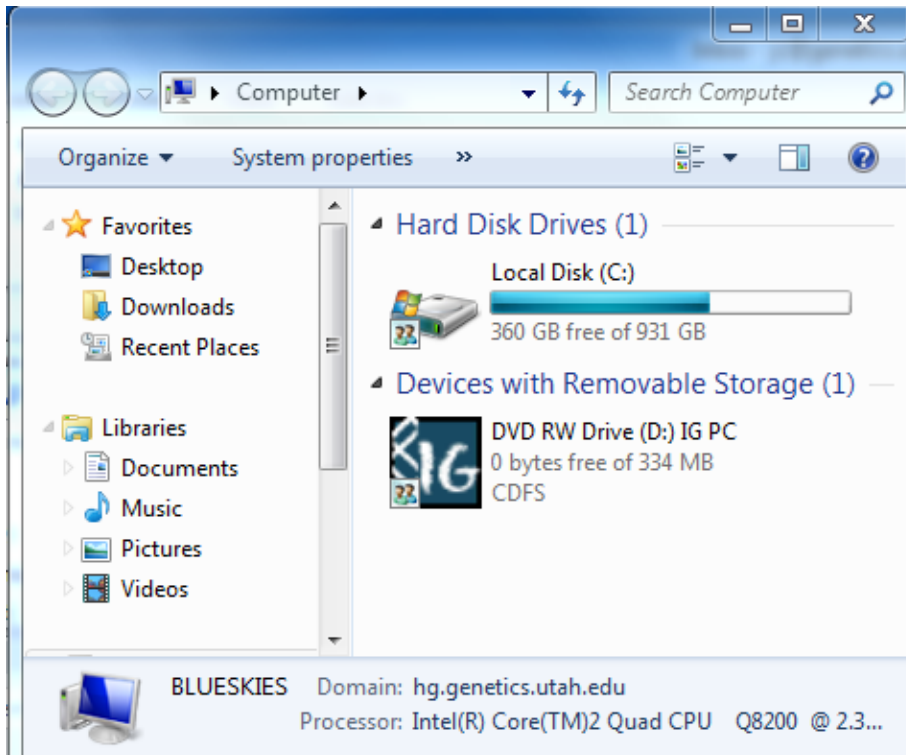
Computer

Search Computer

Organize ▾ System properties »

Favorites
Desktop
Downloads
Recent Places

Libraries
Documents
Music
Pictures
Videos

Hard Disk Drives (1)

Local Disk (C:)
360 GB free of 931 GB

Devices with Removable Storage (1)

DVD RW Drive (D:) IG PC
0 bytes free of 334 MB
CDFS

IG

BLUESKIES Domain: hg.genetics.utah.edu
Processor: Intel(R) Core(TM)2 Quad CPU Q8200 @ 2.3...